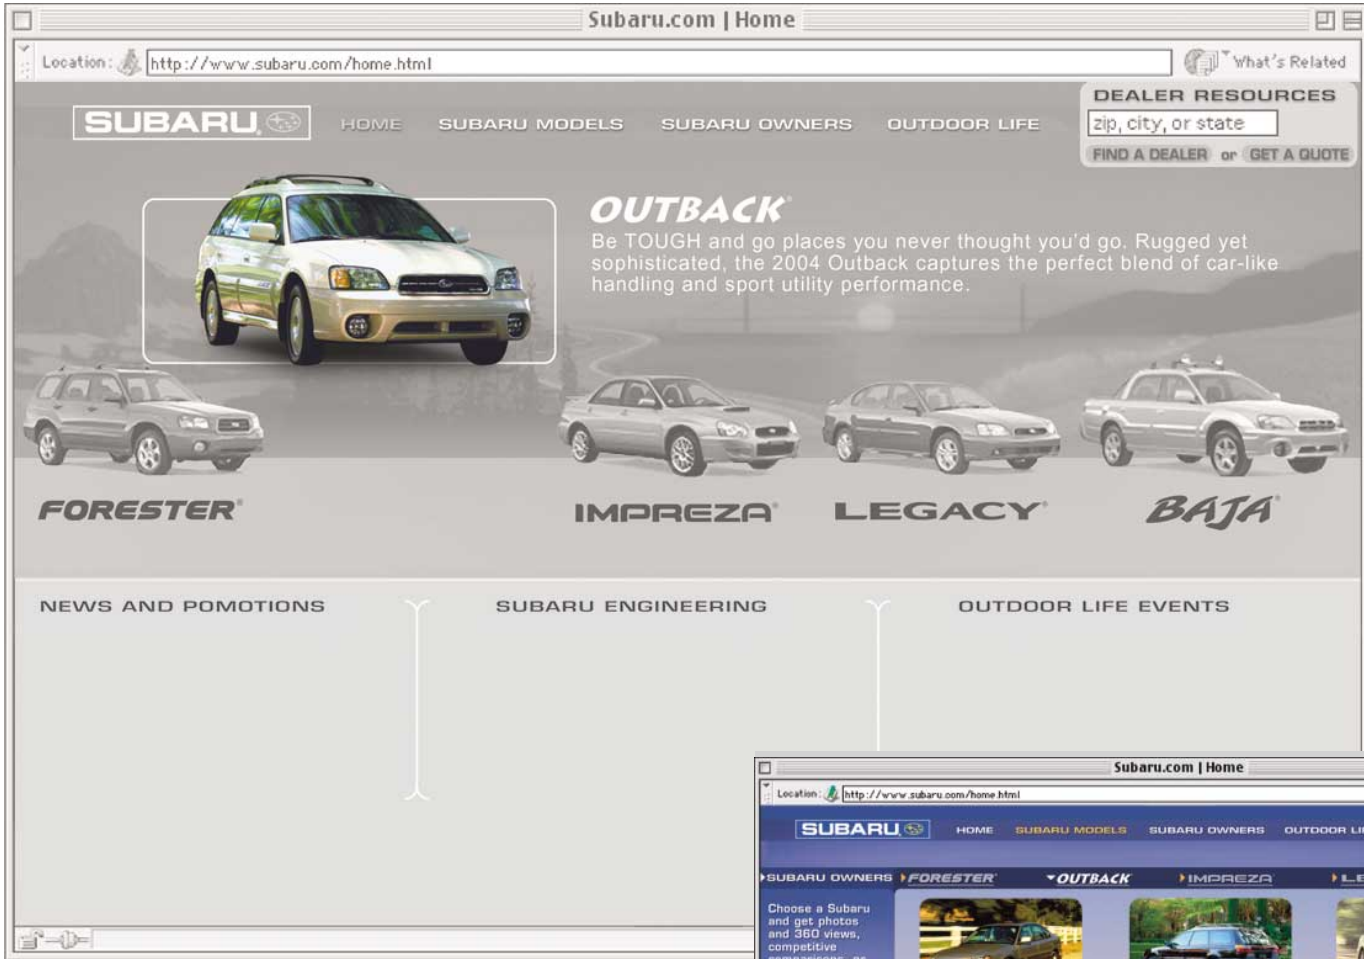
Subaru.com | Home

Location: http://www.subaru.com/home.html

What's Related

SUBARU

HOME SUBARU MODELS SUBARU OWNERS OUTDOOR LIFE

DEALER RESOURCES

zip, city, or state

FIND A DEALER or GET A QUOTE

OUTBACK

Be TOUGH and go places you never thought you'd go. Rugged yet sophisticated, the 2004 Outback captures the perfect blend of car-like handling and sport utility performance.

FORESTER

IMPREZA

LEGACY

BAJA

NEWS AND POMOTIONS

SUBARU ENGINEERING

OUTDOOR LIFE EVENTS

Subaru.com | Home

Location: http://www.subaru.com/home.html

SUBARU

HOME SUBARU MODELS SUBARU OWNERS OUTDOOR LI

SUBARU OWNERS FORESTER OUTBACK IMPREZA LE

Choose a Subaru and get photos and 360 views, competitive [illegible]